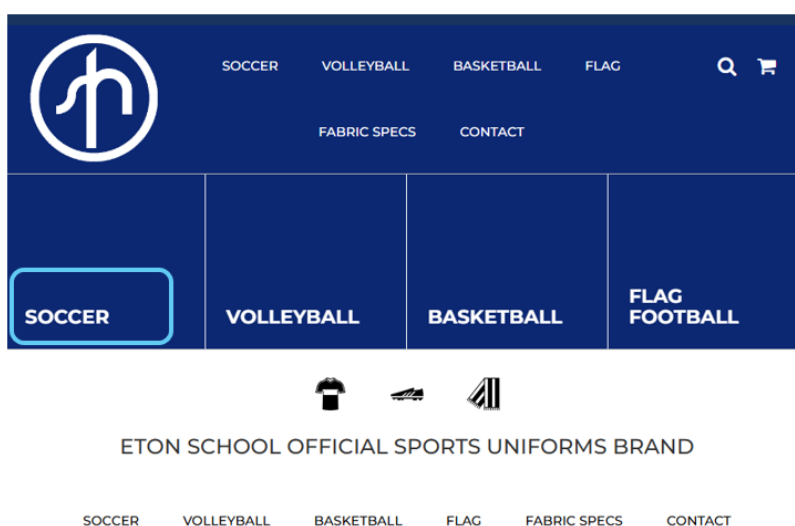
SOCCER VOLLEYBALL BASKETBALL FLAG

FABRIC SPECS CONTACT

SOCCER

VOLLEYBALL

BASKETBALL

FLAG FOOTBALL

ETON SCHOOL OFFICIAL SPORTS UNIFORMS BRAND

SOCCER VOLLEYBALL BASKETBALL FLAG FABRIC SPECS CONTACT